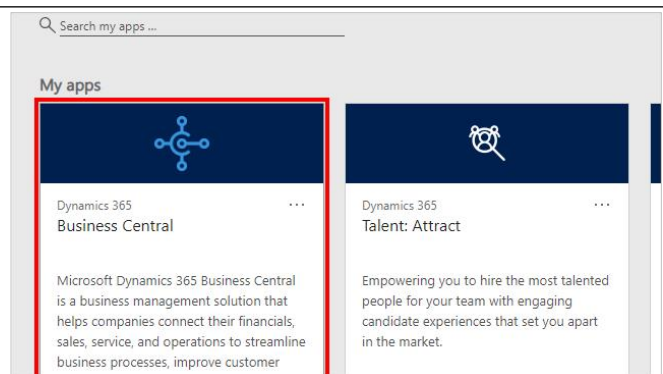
Search my apps ...

My apps

Dynamics 365
Business Central
...

Microsoft Dynamics 365 Business Central is a business management solution that helps companies connect their financials, sales, service, and operations to streamline business processes, improve customer

Dynamics 365
Talent: Attract
...

Empowering you to hire the most talented people for your team with engaging candidate experiences that set you apart in the market.